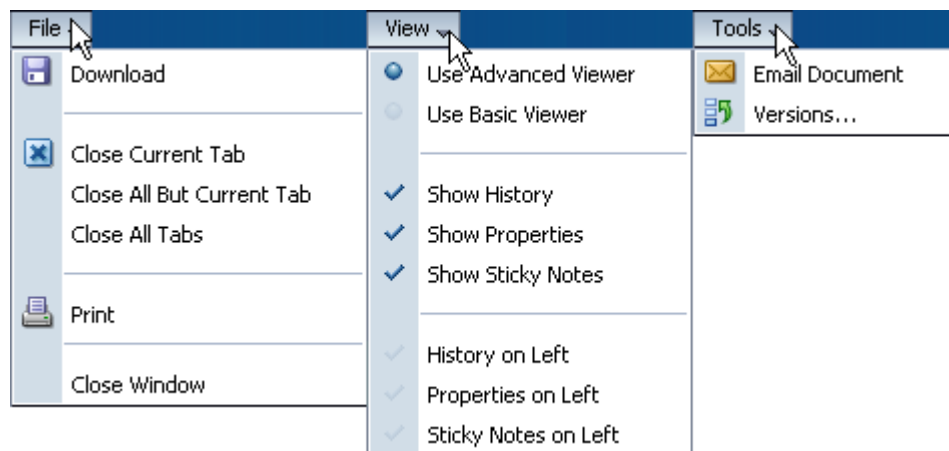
File

Download

Close Current Tab

Close All But Current Tab

Close All Tabs

Print

Close Window

View

Use Advanced Viewer

Use Basic Viewer

Show History

Show Properties

Show Sticky Notes

History on Left

Properties on Left

Sticky Notes on Left

Tools

Email Document

Versions...